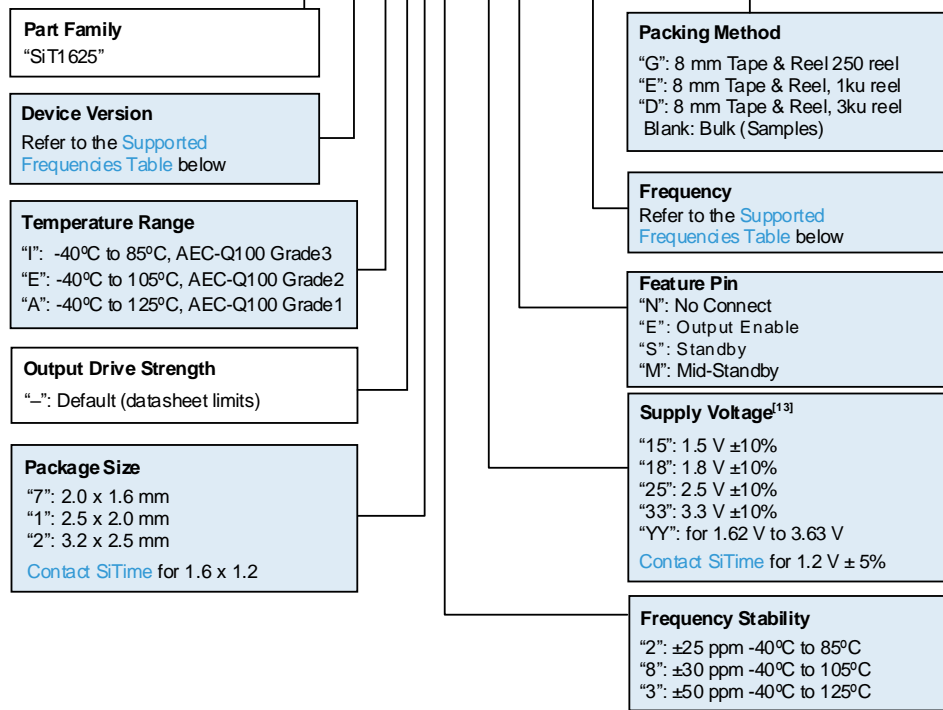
Part Family
"SiT1625"

Device Version
Refer to the Supported Frequencies Table below

Temperature Range
"I": -40ºC to 85ºC, AEC-Q100 Grade3
"E": -40ºC to 105ºC, AEC-Q100 Grade2
"A": -40ºC to 125ºC, AEC-Q100 Grade1

Output Drive Strength
"–": Default (datasheet limits)

Package Size
"7": 2.0 x 1.6 mm
"1": 2.5 x 2.0 mm
"2": 3.2 x 2.5 mm
Contact SiTime for 1.6 x 1.2

Packing Method
"G": 8 mm Tape & Reel 250 reel
"E": 8 mm Tape & Reel, 1ku reel
"D": 8 mm Tape & Reel, 3ku reel
Blank: Bulk (Samples)

Frequency
Refer to the Supported Frequencies Table below

Feature Pin
"N": No Connect
"E": Output Enable
"S": Standby
"M": Mid-Standby

Supply Voltage$^{[13]}$
"15": 1.5 V ±10%
"18": 1.8 V ±10%
"25": 2.5 V ±10%
"33": 3.3 V ±10%
"YY": for 1.62 V to 3.63 V
Contact SiTime for 1.2 V ± 5%

Frequency Stability
"2": ±25 ppm -40ºC to 85ºC
"8": ±30 ppm -40ºC to 105ºC
"3": ±50 ppm -40ºC to 125ºC